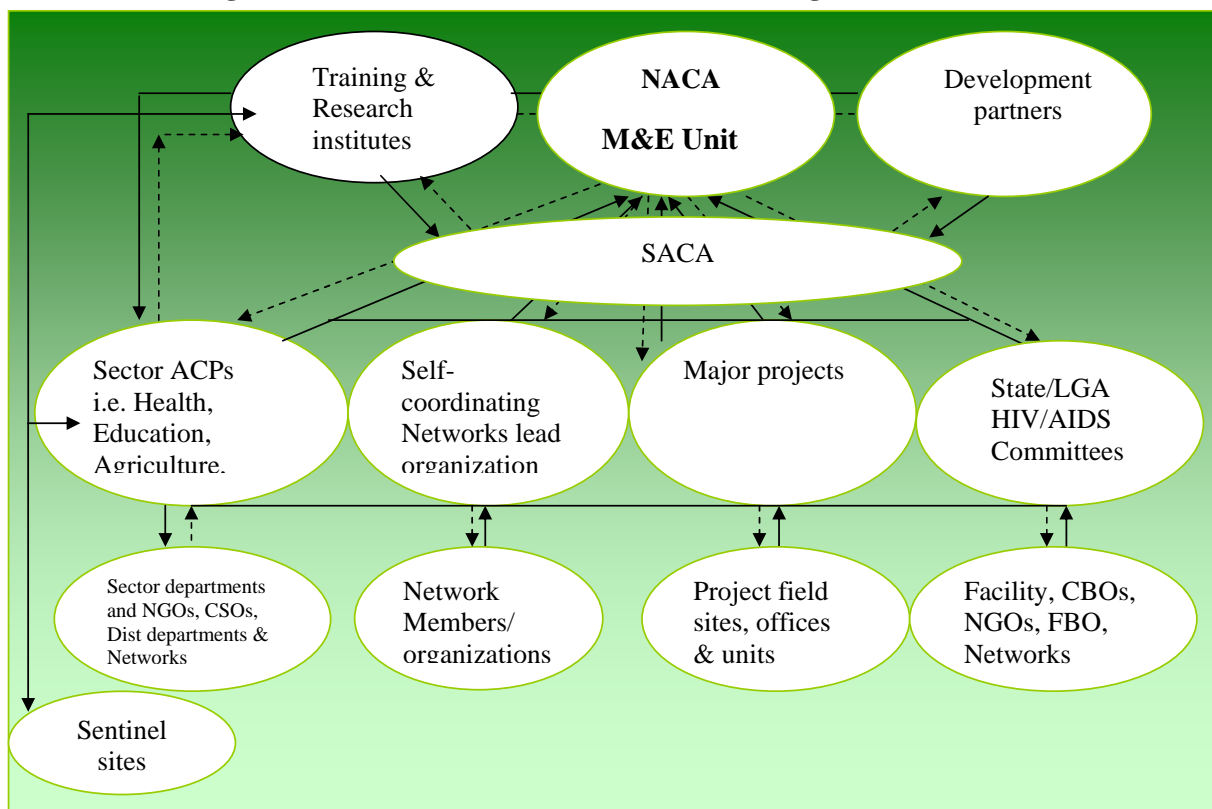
Training & Research institutes

NACA

M&E Unit

Development partners

SACA

Sector ACPs i.e. Health, Education, Agriculture,

Self-coordinating Networks lead organization

Major projects

State/LGA HIV/AIDS Committees

Sector departments and NGOs, CSOs, Dist departments & Networks

Network Members/ organizations

Project field sites, offices & units

Facility, CBOs, NGOs, FBO, Networks

Sentinel sites